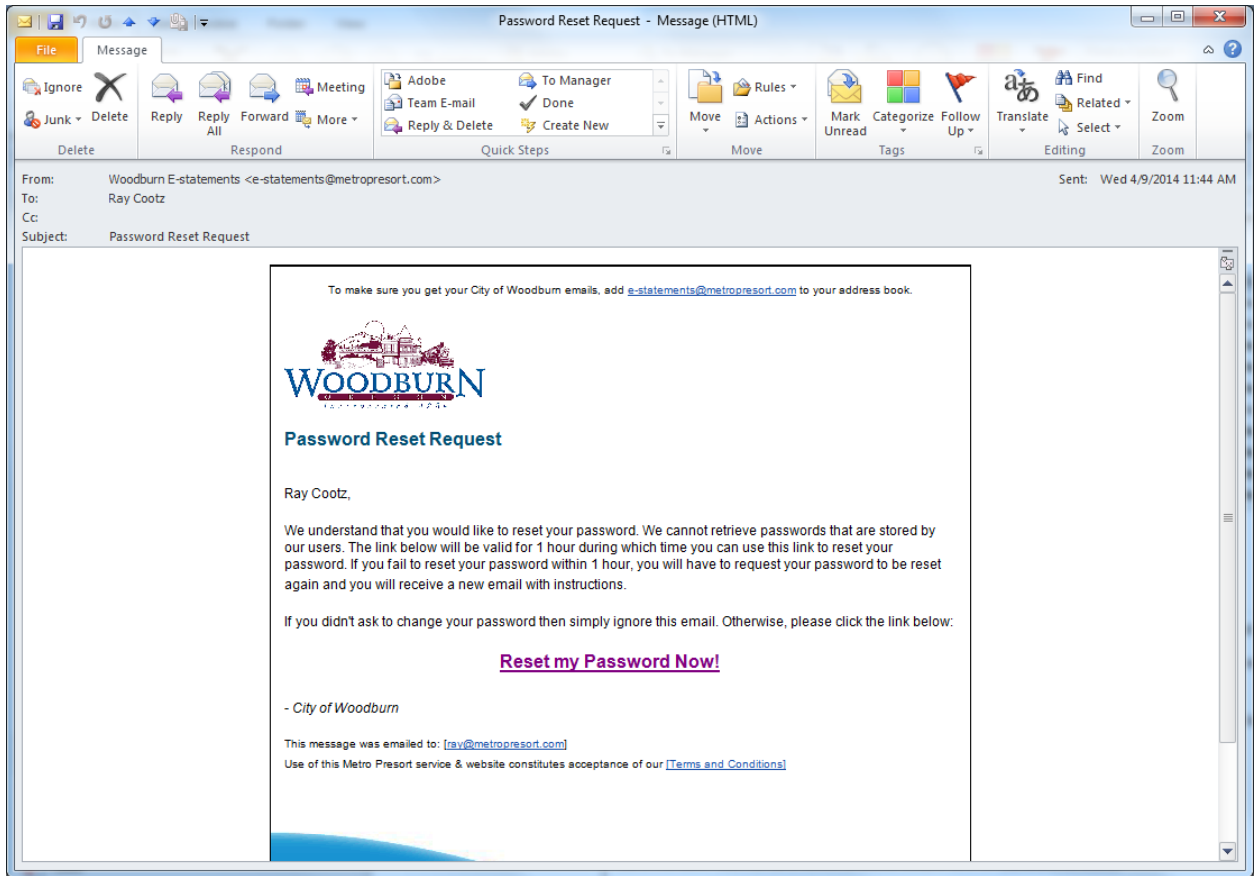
Password Reset Request - Message (HTML)

File Message

Ignore Junk Delete
Delete

Reply Reply All Forward Meeting More
Respond

Adobe Team E-mail Reply & Delete To Manager Done Create New
Quick Steps

Move Rules Actions
Move

Mark Unread Categorize Follow Up
Tags

Translate Find Related Select
Editing

Zoom
Zoom

From: Woodburn E-statements <e-statements@metropresort.com>
To: Ray Cootz
Cc:
Subject: Password Reset Request

Sent: Wed 4/9/2014 11:44 AM

To make sure you get your City of Woodburn emails, add e-statements@metropresort.com to your address book.

WOODBURN

Password Reset Request

Ray Cootz,

We understand that you would like to reset your password. We cannot retrieve passwords that are stored by our users. The link below will be valid for 1 hour during which time you can use this link to reset your password. If you fail to reset your password within 1 hour, you will have to request your password to be reset again and you will receive a new email with instructions.

If you didn't ask to change your password then simply ignore this email. Otherwise, please click the link below:

Reset my Password Now!

- City of Woodburn

This message was emailed to: [ray@metropresort.com]
Use of this Metro Presort service & website constitutes acceptance of our [Terms and Conditions]